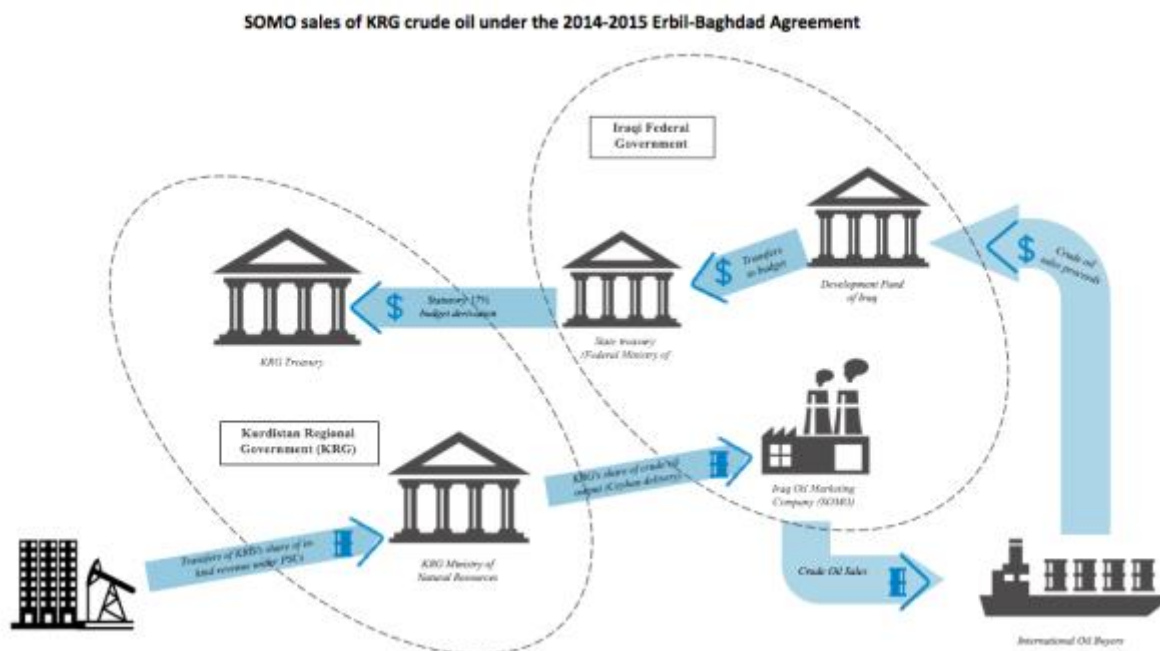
SOMO sales of KRG crude oil under the 2014-2015 Erbil-Baghdad Agreement

Iraqi Federal Government

Crude oil sales proceeds

Transfers to budget

Development Fund of Iraq

Statutory 17% budget devolution

KRG Treasury

State treasury (Federal Ministry of

Kurdistan Regional Government (KRG)

KRG's share of crude oil output (Ceyhan delivery)

Iraq Oil Marketing Company (SOMO)

Transfers of KRG's share of in-kind revenue under PSCs

KRG Ministry of Natural Resources

Crude Oil Sales

International Oil Buyers